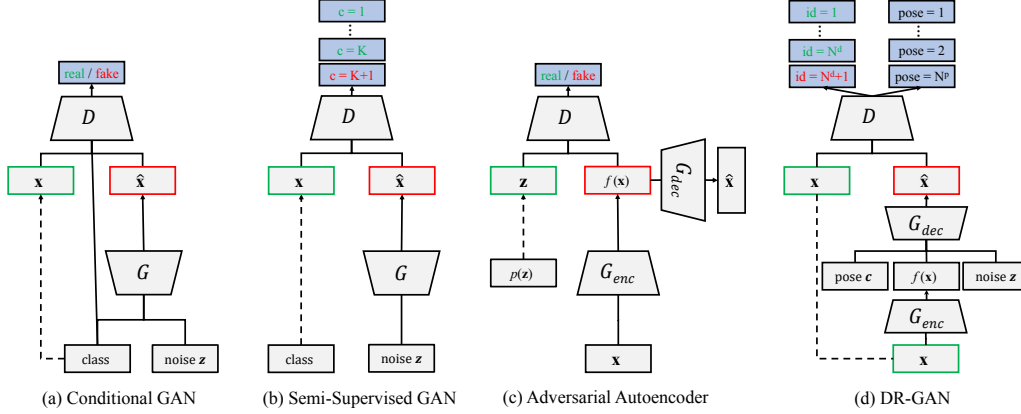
real / fake

$D$

$\mathbf{x}$

$\hat{\mathbf{x}}$

$G$

class

noise $\boldsymbol{z}$

(a) Conditional GAN

c = 1

⋮

c = K

c = K+1

$D$

$\mathbf{x}$

$\hat{\mathbf{x}}$

$G$

class

noise $\boldsymbol{z}$

(b) Semi-Supervised GAN

real / fake

$D$

$\mathbf{z}$

$f(\mathbf{x})$

$G_{dec}$

$\hat{\mathbf{x}}$

$p(\mathbf{z})$

$G_{enc}$

$\mathbf{x}$

(c) Adversarial Autoencoder

id = 1

⋮

id = $N^d$

id = $N^d$+1

pose = 1

⋮

pose = 2

pose = $N^p$

$D$

$\mathbf{x}$

$\hat{\mathbf{x}}$

$G_{dec}$

pose $\boldsymbol{c}$

$f(\mathbf{x})$

noise $\boldsymbol{z}$

$G_{enc}$

$\mathbf{x}$

(d) DR-GAN